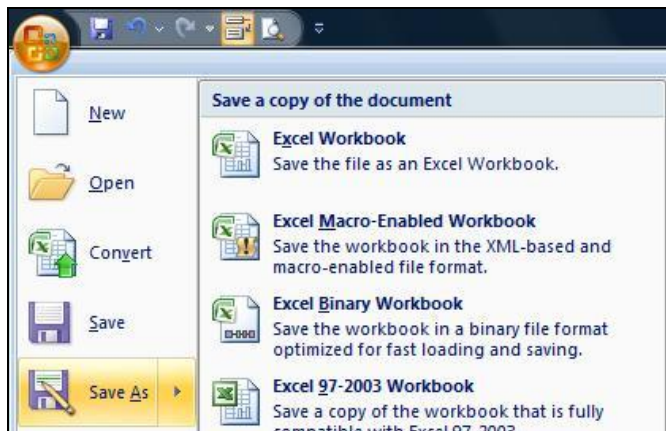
New

Open

Convert

Save

Save As

Save a copy of the document

Excel Workbook
Save the file as an Excel Workbook.

Excel Macro-Enabled Workbook
Save the workbook in the XML-based and macro-enabled file format.

Excel Binary Workbook
Save the workbook in a binary file format optimized for fast loading and saving.

Excel 97-2003 Workbook
Save a copy of the workbook that is fully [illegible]